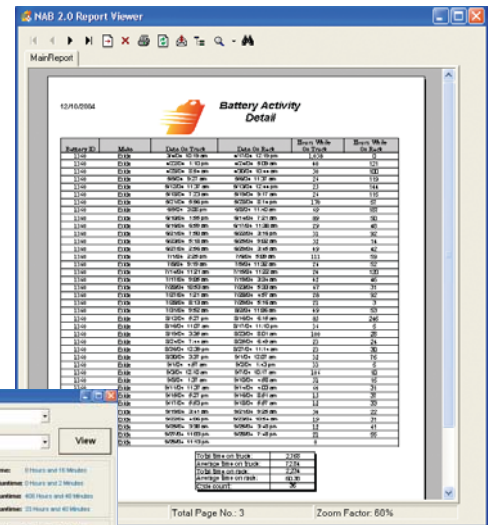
NAB 2.0 Report Viewer

MainReport

12/10/2004

Battery Activity Detail

| Battery ID | Make | Date On Truck | Date On Rack | Hours While On Truck | Hours While On Rack |
|---|---|---|---|---|---|
| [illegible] | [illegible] | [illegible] | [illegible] | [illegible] | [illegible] |

| Total time on truck: | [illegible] |
|---|---|
| Average time on truck: | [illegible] |
| Total time on rack: | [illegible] |
| Average time on rack: | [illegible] |
| Cycle count: | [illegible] |

View

0 Hours and 16 Minutes
0 Hours and 2 Minutes
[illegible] Hours and 46 Minutes
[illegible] Hours and 40 Minutes

Total Page No.: 3

Zoom Factor: 60%